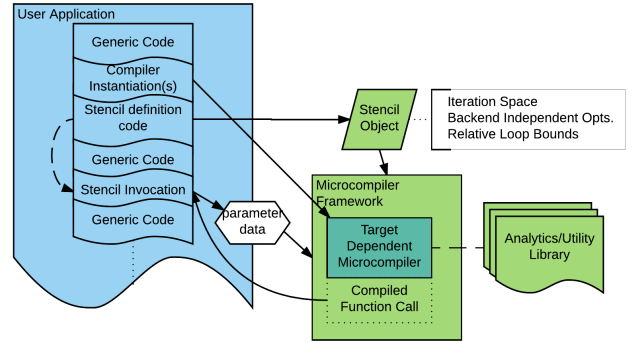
User Application

Generic Code

Compiler Instantiation(s)

Stencil definition code

Generic Code

Stencil Invocation

Generic Code

parameter data

Stencil Object

Iteration Space
Backend Independent Opts.
Relative Loop Bounds

Microcompiler Framework

Target Dependent Microcompiler

Compiled Function Call

Analytics/Utility Library